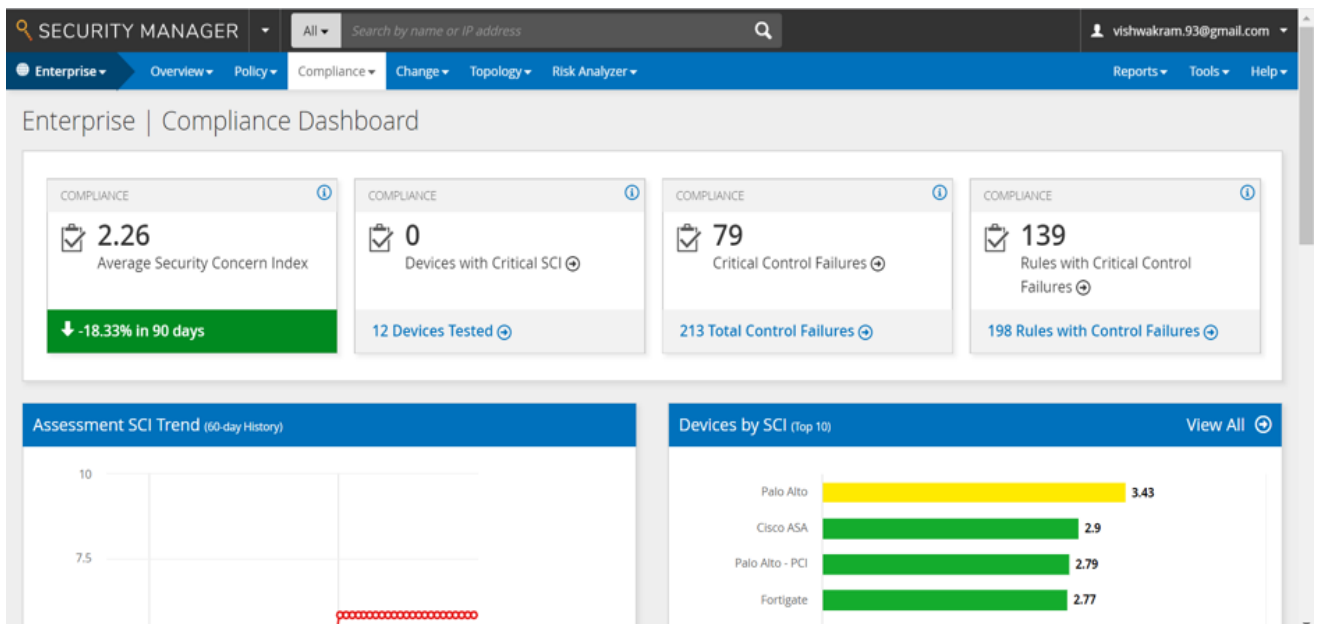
SECURITY MANAGER All Search by name or IP address vishwakram.93@gmail.com

Enterprise Overview Policy Compliance Change Topology Risk Analyzer Reports Tools Help

Enterprise | Compliance Dashboard

COMPLIANCE
2.26
Average Security Concern Index
-18.33% in 90 days

COMPLIANCE
0
Devices with Critical SCI
12 Devices Tested

COMPLIANCE
79
Critical Control Failures
213 Total Control Failures

COMPLIANCE
139
Rules with Critical Control Failures
198 Rules with Control Failures

Assessment SCI Trend (60-day History)

10
7.5

Devices by SCI (Top 10) View All

| Device | SCI |
|---|---|
| Palo Alto | 3.43 |
| Cisco ASA | 2.9 |
| Palo Alto - PCI | 2.79 |
| Fortigate | 2.77 |